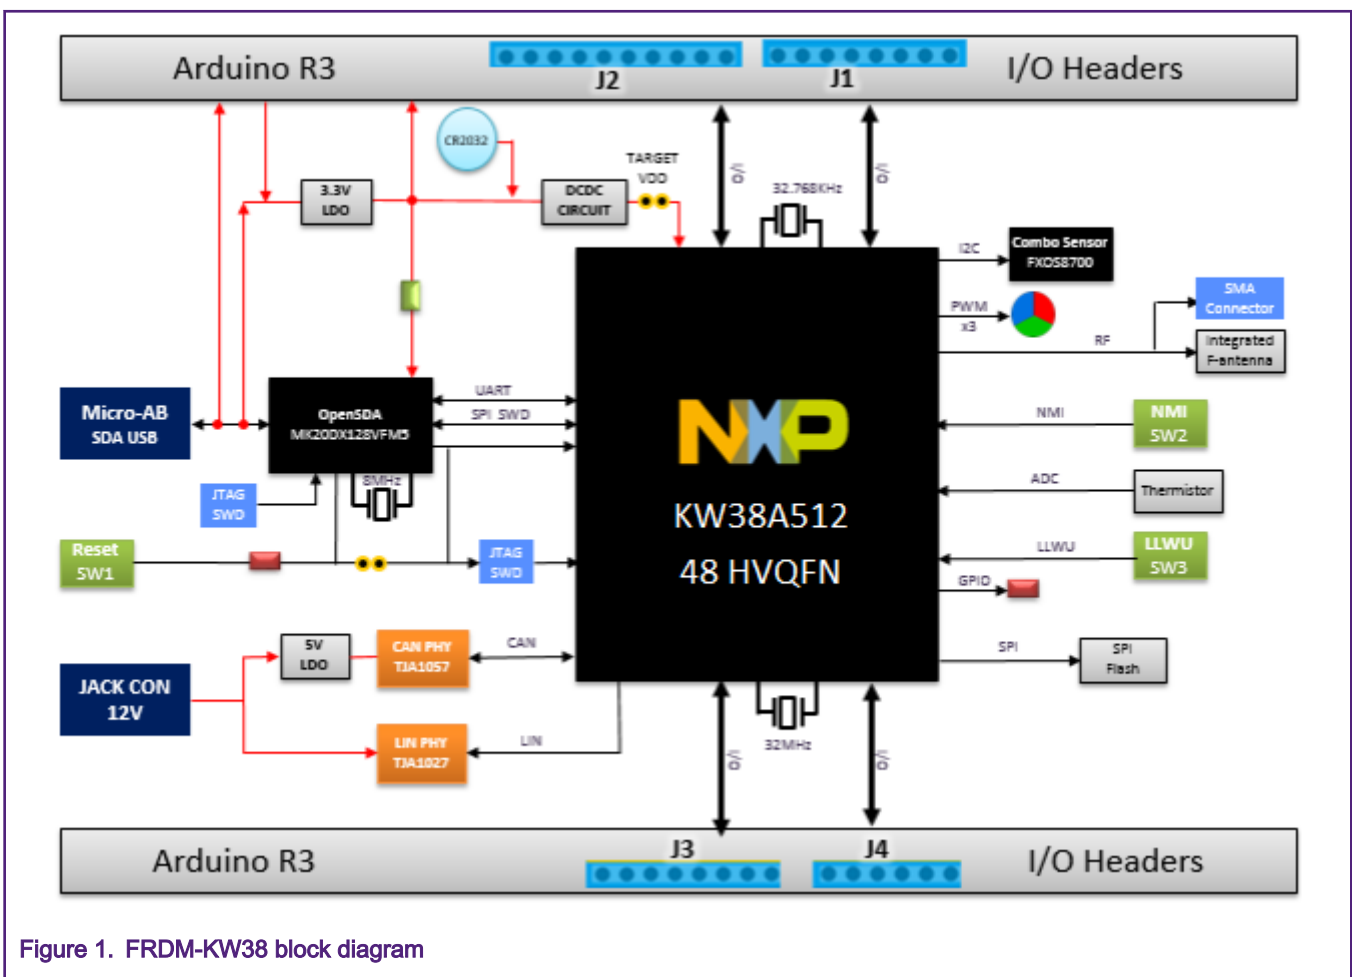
Arduino R3
J2
J1
I/O Headers

CR2032
3.3V LDO
DCDC CIRCUIT
TARGET VDD
I/O
32.768KHz
I/O
I2C
Combo Sensor FXOS8700
PWM x3
SMA Connector
RF
Integrated F-antenna
Micro-AB SDA USB
OpenSDA MK20DX128VFM5
UART
SPI SWD
NXP
KW38A512
48 HVQFN
NMI
NMI SW2
ADC
Thermistor
8MHz
JTAG SWD
Reset SW1
JTAG SWD
LLWU
LLWU SW3
GPIO
5V LDO
CAN PHY TJA1057
CAN
SPI
SPI Flash
JACK CON 12V
LIN PHY TJA1027
LIN
32MHz
I/O
I/O

Arduino R3
J3
J4
I/O Headers

Figure 1. FRDM-KW38 block diagram